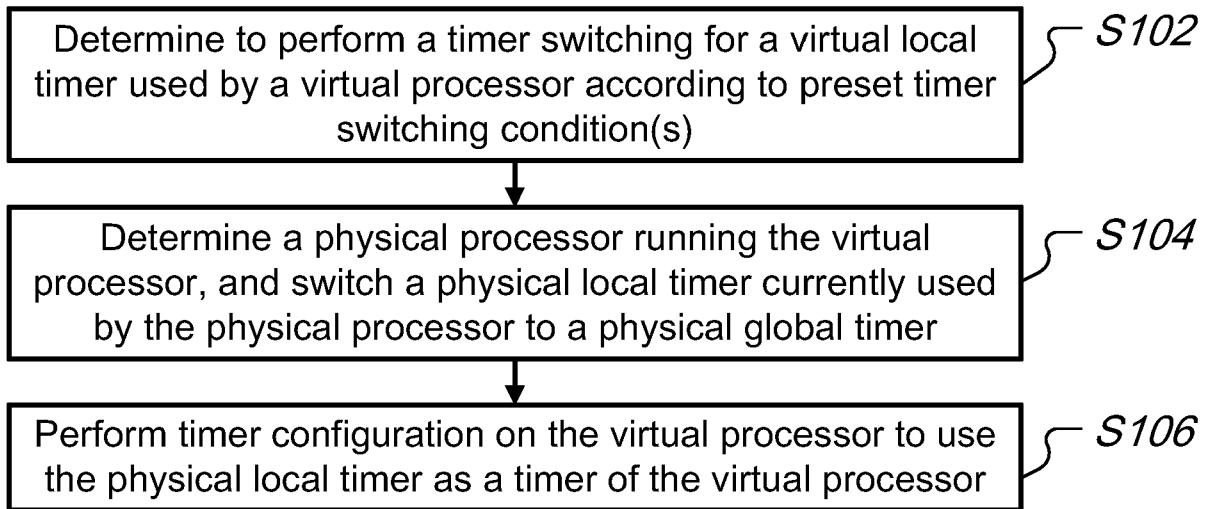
Determine to perform a timer switching for a virtual local timer used by a virtual processor according to preset timer switching condition(s)

S102

Determine a physical processor running the virtual processor, and switch a physical local timer currently used by the physical processor to a physical global timer

S104

Perform timer configuration on the virtual processor to use the physical local timer as a timer of the virtual processor

S106